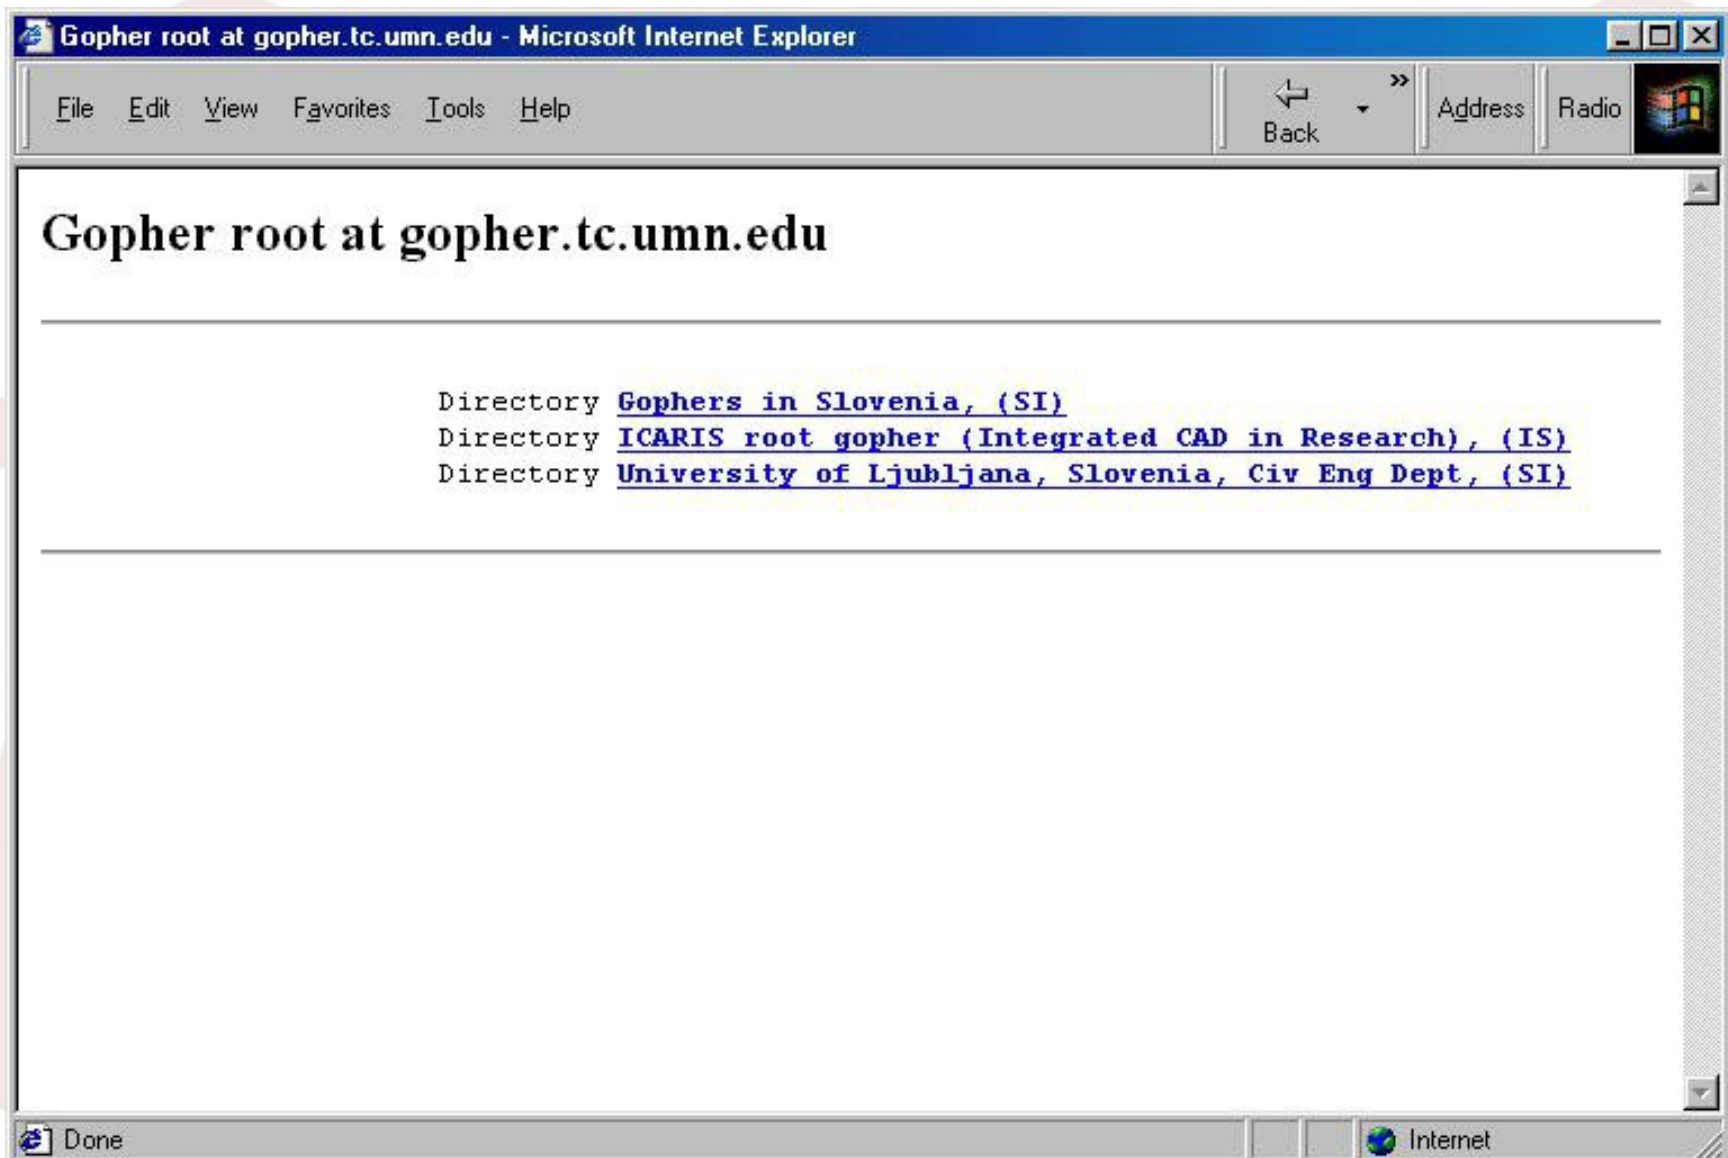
Gopher root at gopher.tc.umn.edu - Microsoft Internet Explorer

File Edit View Favorites Tools Help

Back

»

Address

Radio

# Gopher root at gopher.tc.umn.edu

Directory Gophers in Slovenia, (SI)
Directory ICARIS root gopher (Integrated CAD in Research), (IS)
Directory University of Ljubljana, Slovenia, Civ Eng Dept, (SI)

Done

Internet